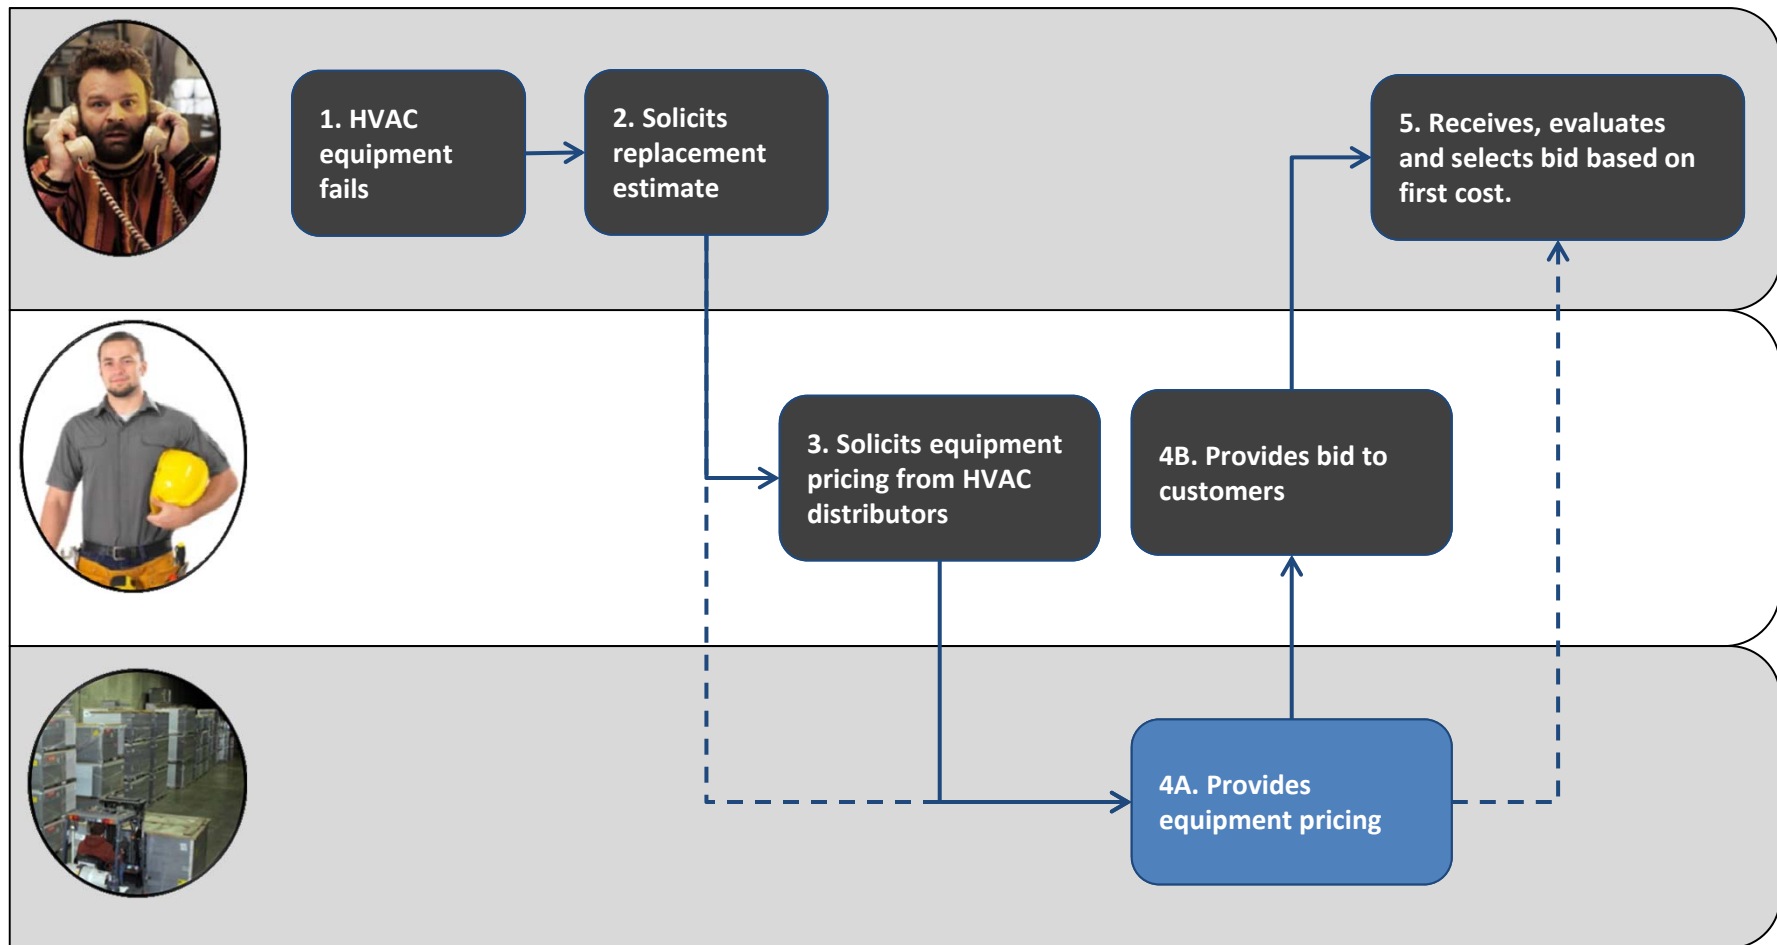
1. HVAC equipment fails

2. Solicits replacement estimate

5. Receives, evaluates and selects bid based on first cost.

3. Solicits equipment pricing from HVAC distributors

4B. Provides bid to customers

4A. Provides equipment pricing